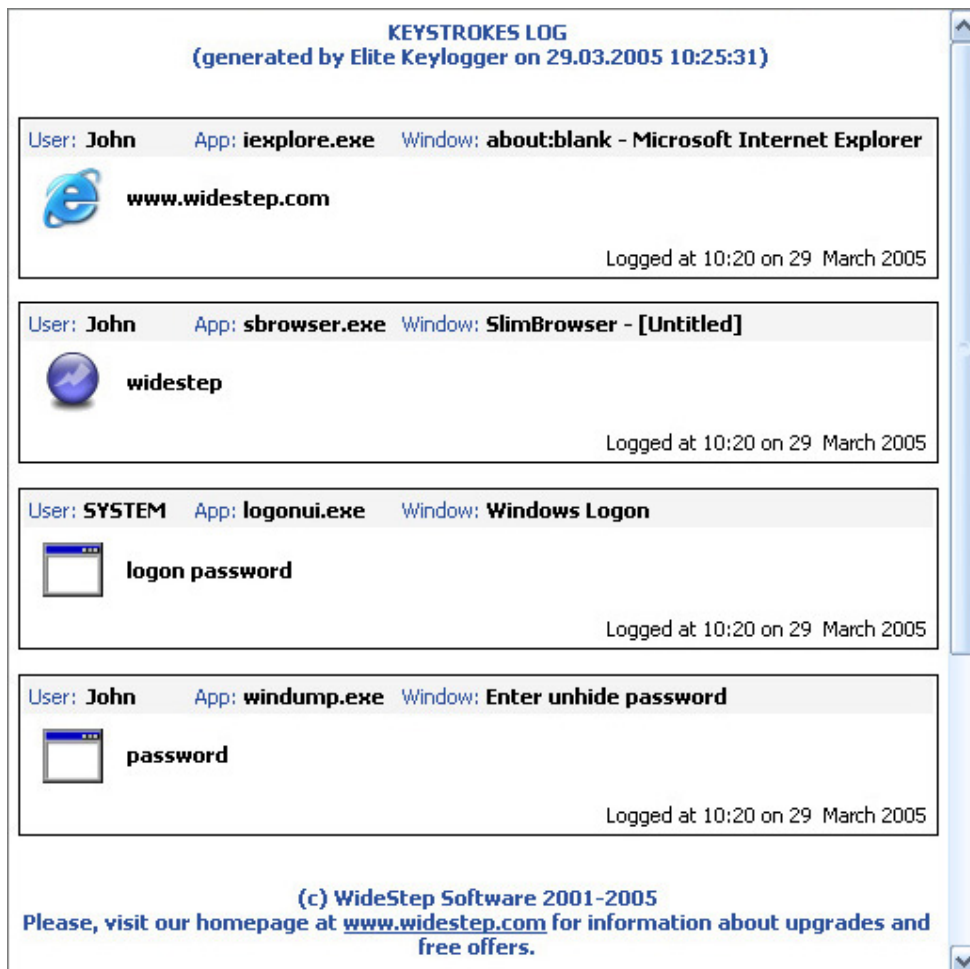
KEYSTROKES LOG
(generated by Elite Keylogger on 29.03.2005 10:25:31)

User: John App: iexplore.exe Window: about:blank - Microsoft Internet Explorer

www.widestep.com

Logged at 10:20 on 29 March 2005

User: John App: sbrowser.exe Window: SlimBrowser - [Untitled]

widestep

Logged at 10:20 on 29 March 2005

User: SYSTEM App: logonui.exe Window: Windows Logon

logon password

Logged at 10:20 on 29 March 2005

User: John App: windump.exe Window: Enter unhide password

password

Logged at 10:20 on 29 March 2005

(c) WideStep Software 2001-2005
Please, visit our homepage at www.widestep.com for information about upgrades and free offers.